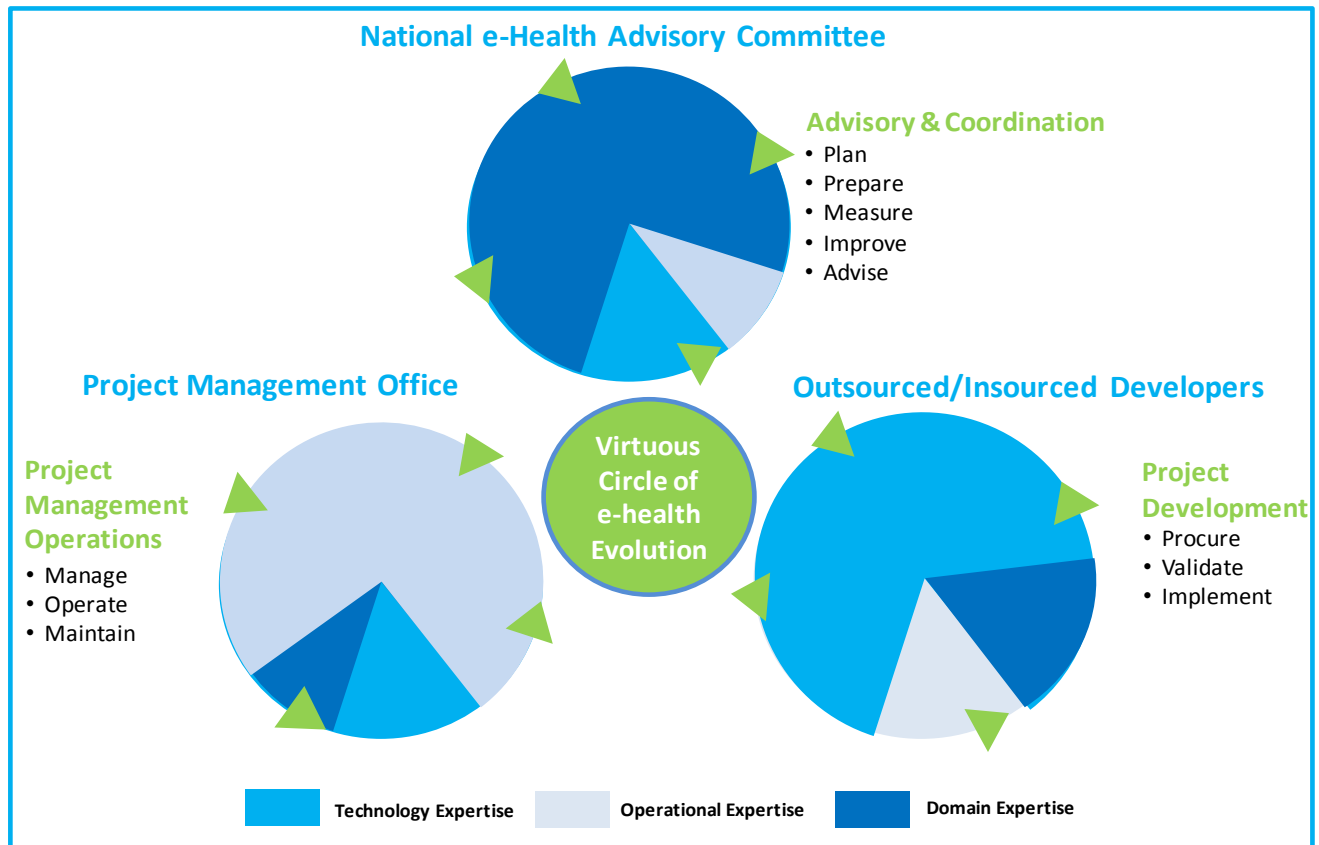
National e-Health Advisory Committee

Advisory & Coordination
• Plan
• Prepare
• Measure
• Improve
• Advise

Project Management Office

Outsourced/Insourced Developers

Project Management Operations
• Manage
• Operate
• Maintain

Virtuous Circle of e-health Evolution

Project Development
• Procure
• Validate
• Implement

Technology Expertise
Operational Expertise
Domain Expertise